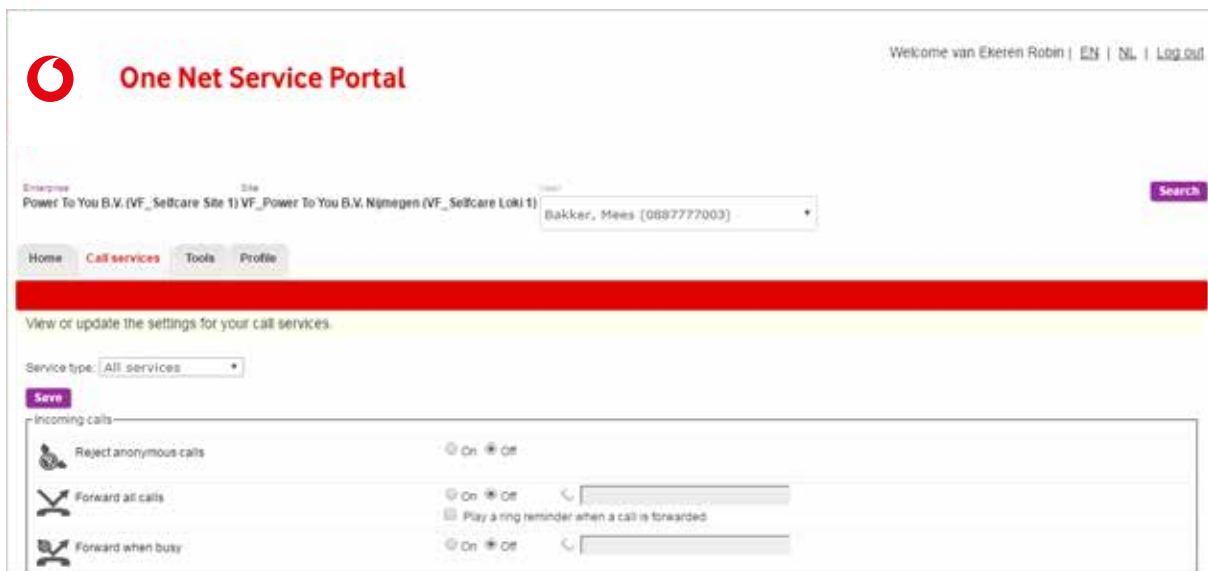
One Net Service Portal

Welcome van Ekeren Robin | EN | NL | Log out

Enterprise
Power To You B.V. (VF_Selfcare Site 1)

Site
VF_Power To You B.V. Nijmegen (VF_Selfcare Loki 1)

User
Bakker, Mees (0887777003)

Search

Home | Call services | Tools | Profile

View or update the settings for your call services.

Service type: All services

Save

Incoming calls

Reject anonymous calls — On Off

Forward all calls — On Off

Play a ring reminder when a call is forwarded

Forward when busy — On Off